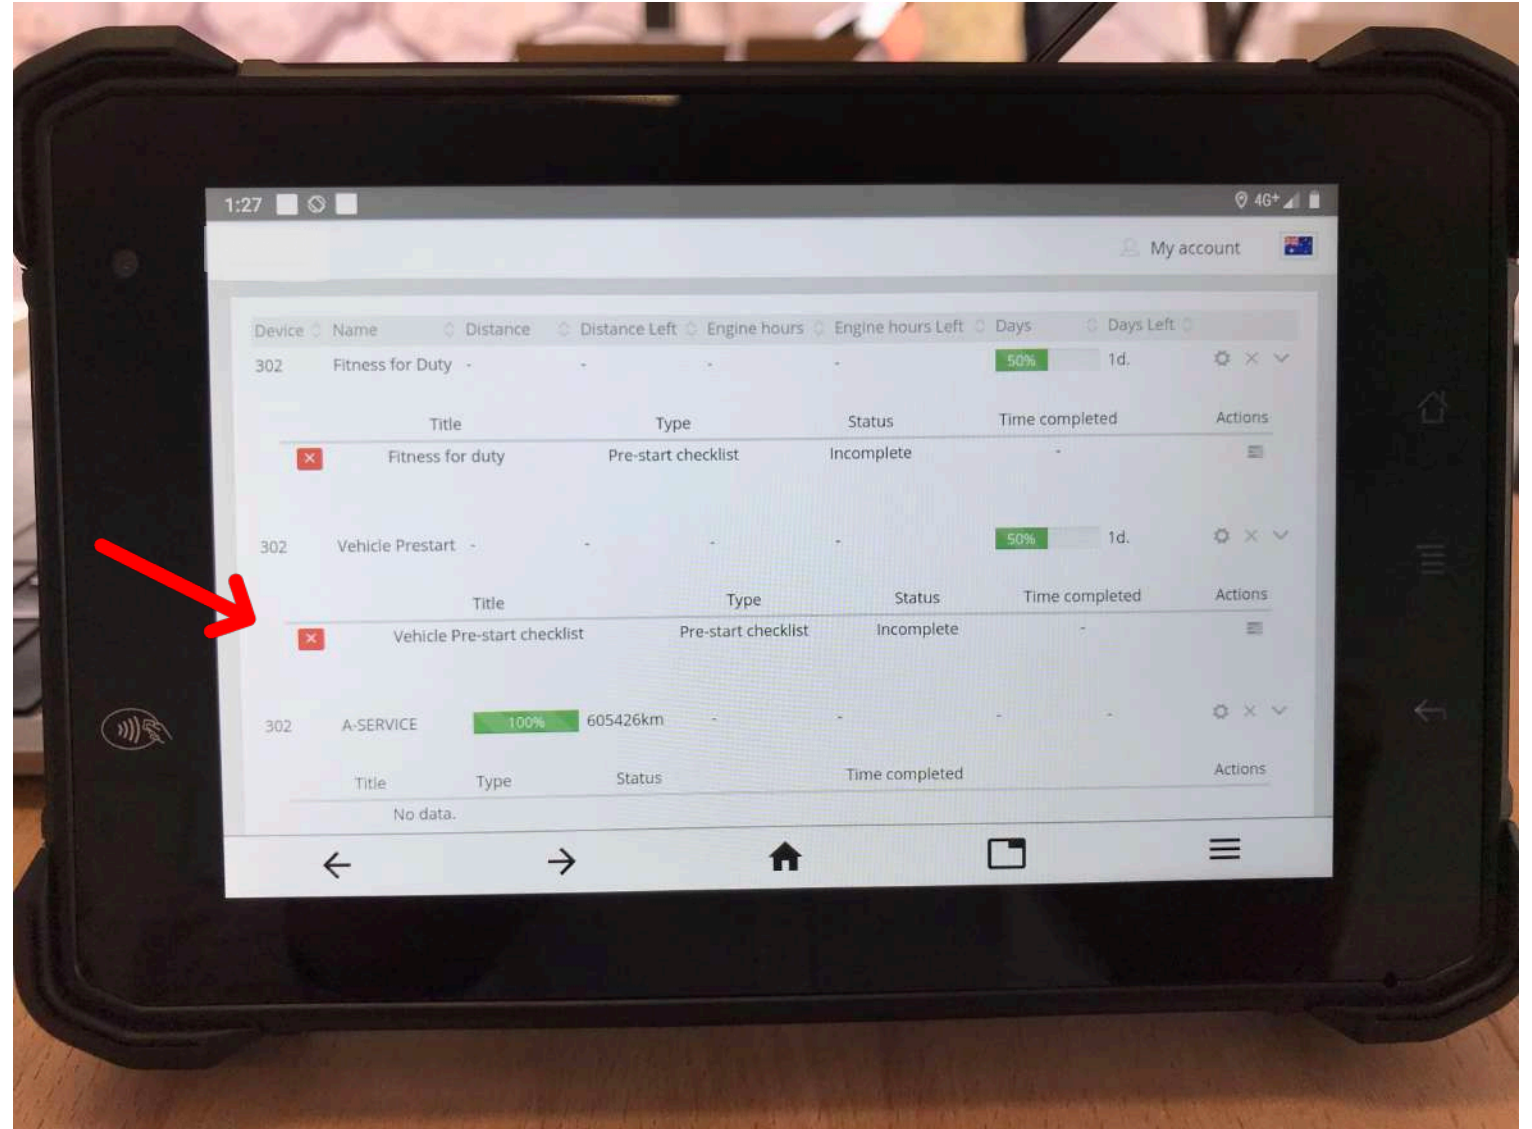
1:27

4G+

My account

| Device | Name | Distance | Distance Left | Engine hours | Engine hours Left | Days | Days Left |
|---|---|---|---|---|---|---|---|
| 302 | Fitness for Duty | - | - | - | - | 50% | 1d. |

| Title | Type | Status | Time completed | Actions |
|---|---|---|---|---|
| Fitness for duty | Pre-start checklist | Incomplete | - | |

| | | | | | | | |
|---|---|---|---|---|---|---|---|
| 302 | Vehicle Prestart | - | - | - | - | 50% | 1d. |

| Title | Type | Status | Time completed | Actions |
|---|---|---|---|---|
| Vehicle Pre-start checklist | Pre-start checklist | Incomplete | - | |

| | | | | | | | |
|---|---|---|---|---|---|---|---|
| 302 | A-SERVICE | 100% | 605426km | - | - | - | - |

| Title | Type | Status | Time completed | Actions |
|---|---|---|---|---|
| No data. | | | | |